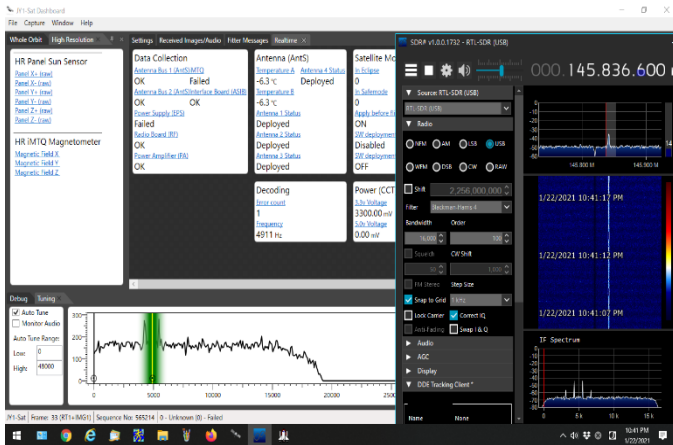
JY1-Sat Dashboard
File Capture Window Help

Whole Orbit High Resolution
Settings Received Images/Audio Filter Messages Realtime

HR Panel Sun Sensor
Panel X+ (raw)
Panel X- (raw)
Panel Y+ (raw)
Panel Y- (raw)
Panel Z+ (raw)
Panel Z- (raw)

HR IMTQ Magnetometer
Magnetic Field X
Magnetic Field Y
Magnetic Field Z

Data Collection
Antenna Bus 1 (AntS)IMTQ
OK Failed
Antenna Bus 2 (AntS)Interface Board (ASIB)
OK OK
Power Supply (EPS)
Failed
Radio Board (RF)
OK
Power Amplifier (PA)
OK

Antenna (AntS)
Temperature A Antenna 4 Status
-6.3 °C Deployed
Temperature B
-6.3 °C
Antenna 1 Status
Deployed
Antenna 2 Status
Deployed
Antenna 3 Status
Deployed

Satellite Mo
In Eclipse
0
In Safemode
0
Apply before fi
ON
SW deployment
Disabled
SW deployment
OFF

Decoding
Error count
1
Frequency
4911 Hz

Power (CCT
3.3v Voltage
3300.00 mV
5.0v Voltage
0.00 mV

Debug Tuning
Auto Tune
Monitor Audio
Auto Tune Range:
Low: 0
High: 48000
0 5000 10000 15000 20000 2500

JY1-Sat | Frame: 33 (RT1+IMG1) | Sequence No: 565214 | 0 - Unknown (0) - Failed

SDR# v1.0.0.1732 - RTL-SDR (USB)
000.145.836.600
Source: RTL-SDR (USB)
RTL-SDR (USB)
Radio
NFM AM LSB USB
WFM DSB CW RAW
Shift 2,256,000,000
Filter Blackman-Harris 4
Bandwidth Order
10,000 100
Squelch CW Shift
50 1,000
FM Stereo Step Size
Snap to Grid 1 kHz
Lock Carrier Correct IQ
Anti-Fading Swap I & Q
Audio
AGC
Display
DDE Tracking Client *
Name Name

145.800 M 14
1/22/2021 10:41:17 PM
1/22/2021 10:41:12 PM
1/22/2021 10:41:07 PM
IF Spectrum
0 5 k 10 k 15 k

10:41 PM
1/22/2021